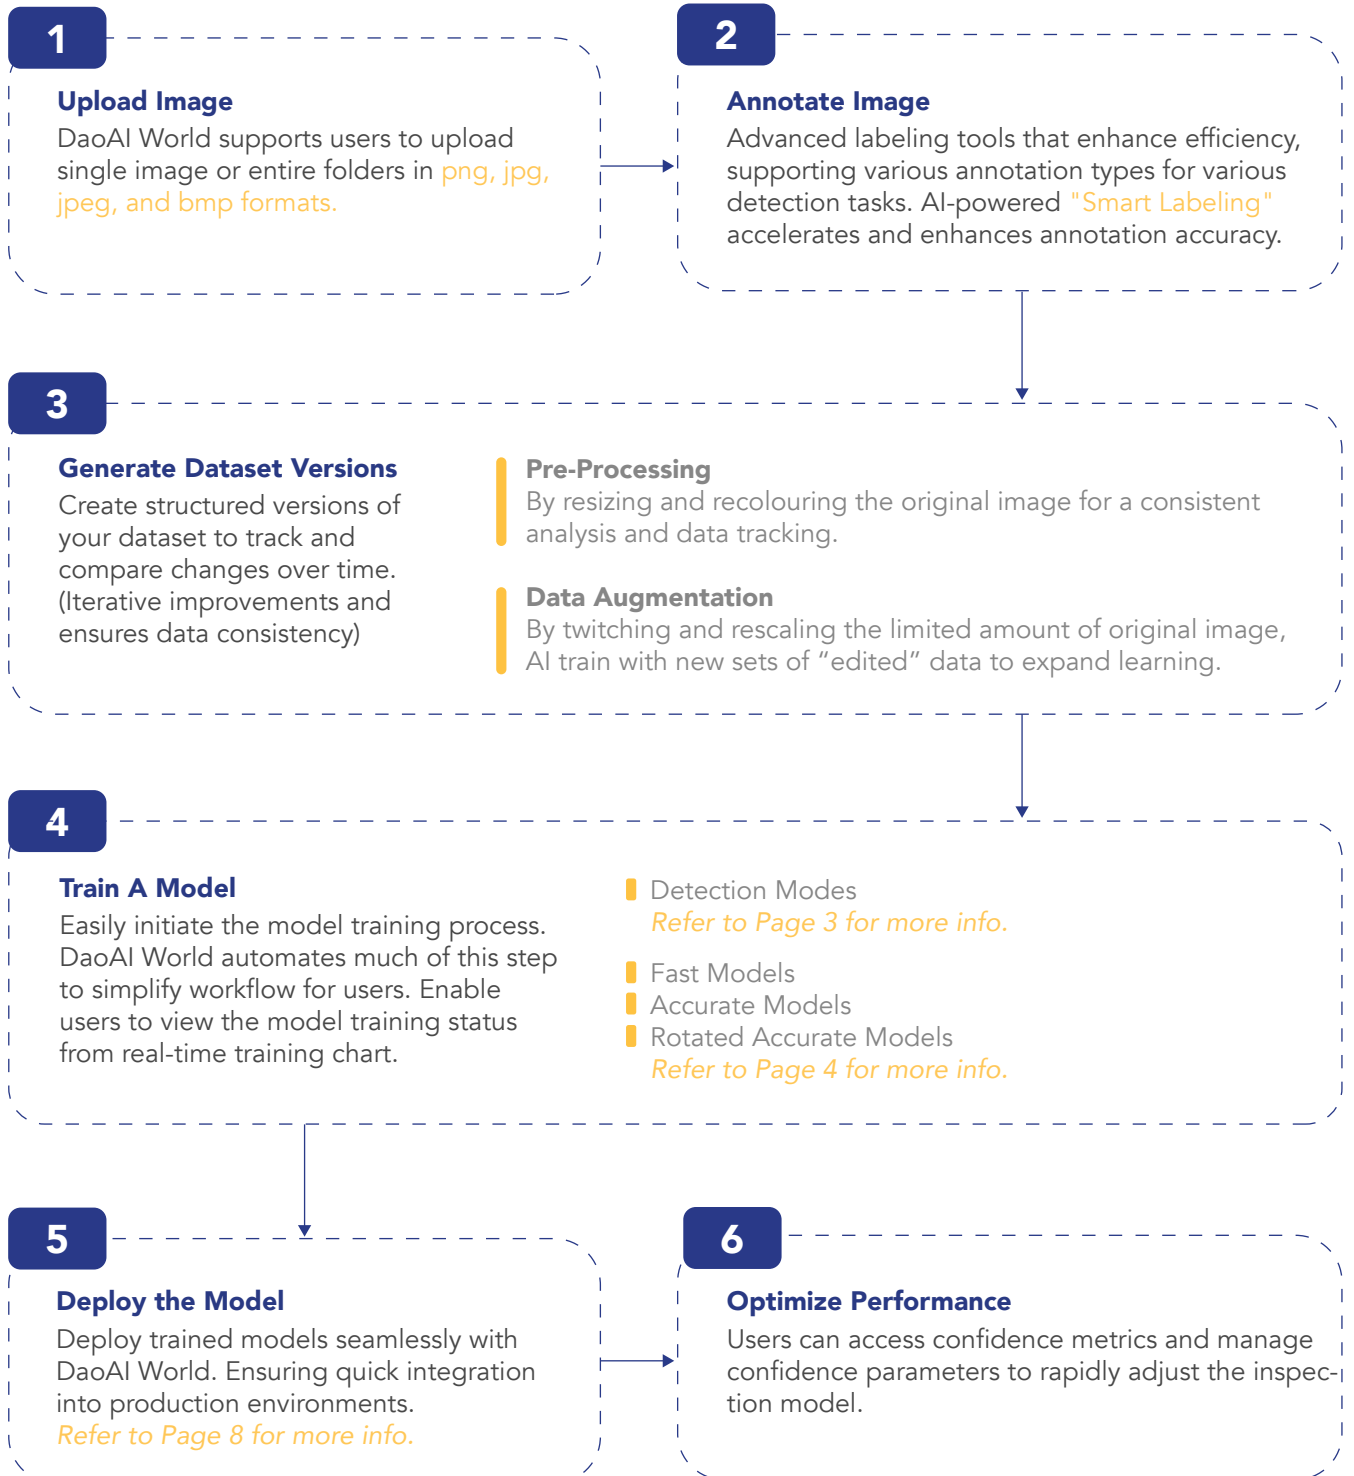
1

Upload Image
DaoAI World supports users to upload single image or entire folders in png, jpg, jpeg, and bmp formats.

2

Annotate Image
Advanced labeling tools that enhance efficiency, supporting various annotation types for various detection tasks. AI-powered "Smart Labeling" accelerates and enhances annotation accuracy.

3

Generate Dataset Versions
Create structured versions of your dataset to track and compare changes over time. (Iterative improvements and ensures data consistency)

Pre-Processing
By resizing and recolouring the original image for a consistent analysis and data tracking.

Data Augmentation
By twitching and rescaling the limited amount of original image, AI train with new sets of “edited” data to expand learning.

4

Train A Model
Easily initiate the model training process. DaoAI World automates much of this step to simplify workflow for users. Enable users to view the model training status from real-time training chart.

Detection Modes
Refer to Page 3 for more info.

Fast Models
Accurate Models
Rotated Accurate Models
Refer to Page 4 for more info.

5

Deploy the Model
Deploy trained models seamlessly with DaoAI World. Ensuring quick integration into production environments.
Refer to Page 8 for more info.

6

Optimize Performance
Users can access confidence metrics and manage confidence parameters to rapidly adjust the inspection model.